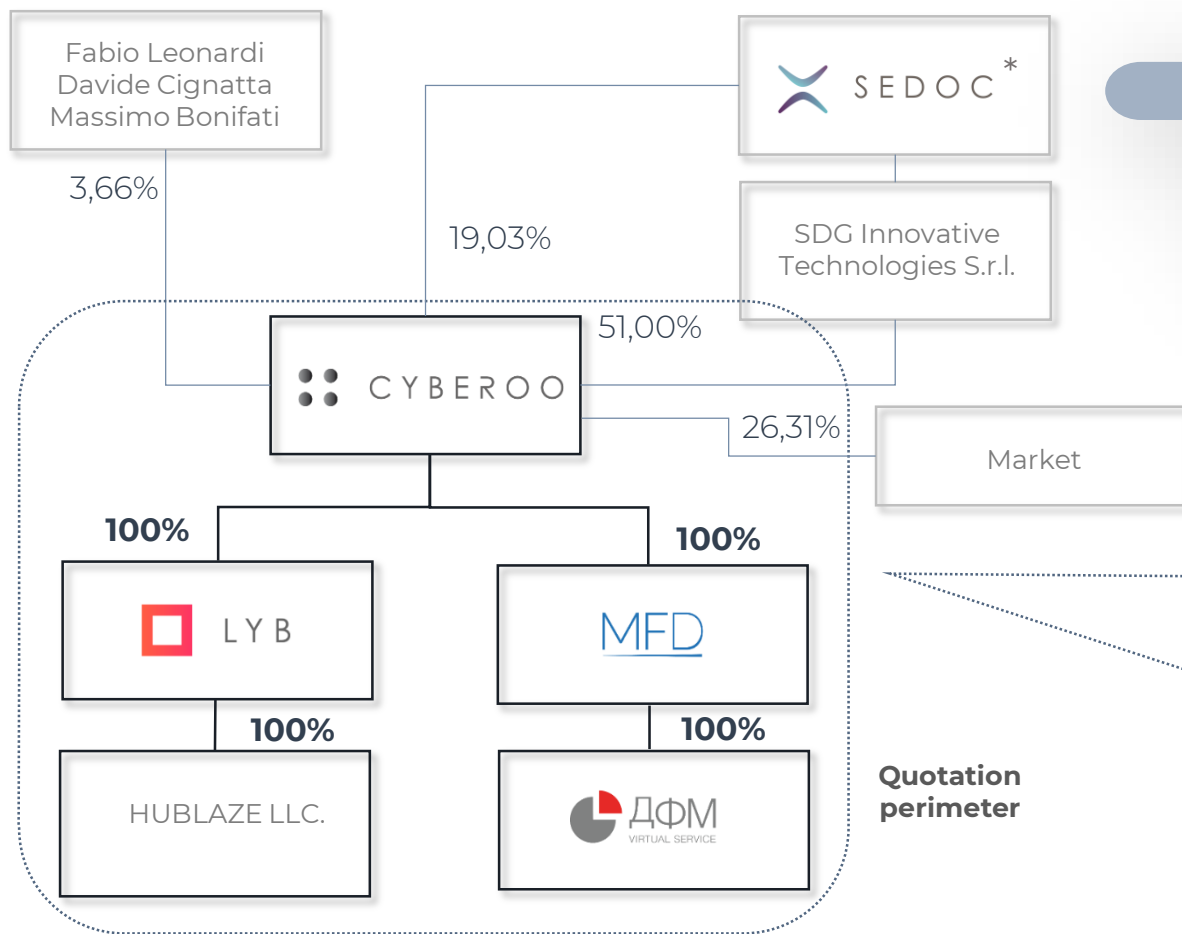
Fabio Leonardi
Davide Cignatta
Massimo Bonifati

SEDOC*

SDG Innovative Technologies S.r.l.

3,66%

19,03%

51,00%

CYBEROO

26,31%

Market

100%

100%

LYB

MFD

100%

100%

HUBLAZE LLC.

ДФМ
VIRTUAL SERVICE

Quotation perimeter